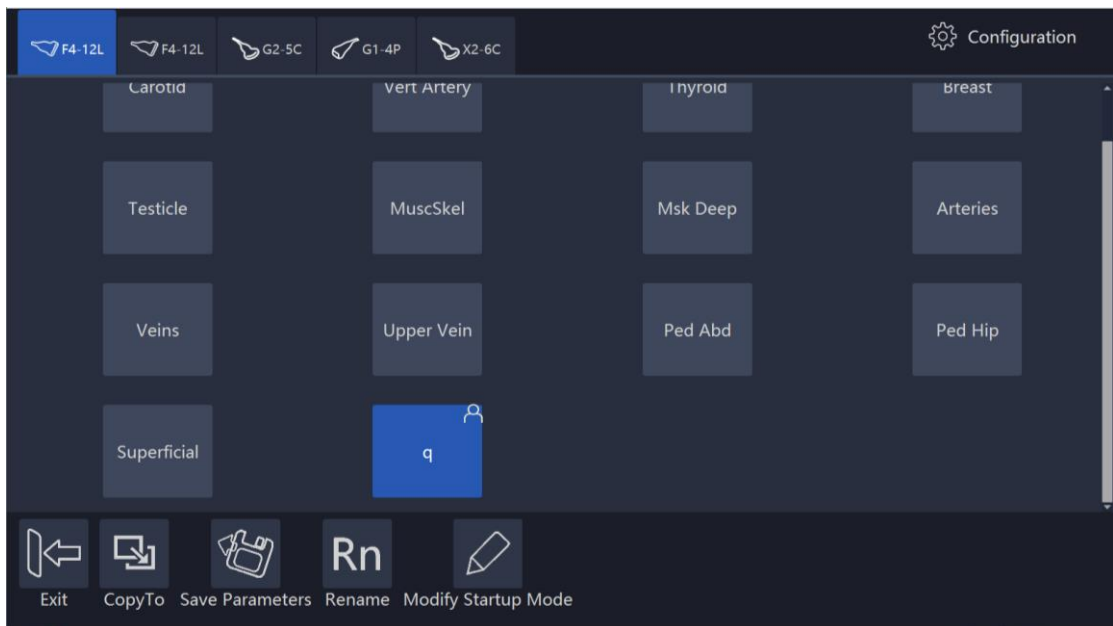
F4-12L F4-12L G2-5C G1-4P X2-6C

Configuration

Carotid
Vert Artery
Thyroid
Breast

Testicle
MuscSkel
Msk Deep
Arteries

Veins
Upper Vein
Ped Abd
Ped Hip

Superficial
q

Rn

Exit CopyTo Save Parameters Rename Modify Startup Mode